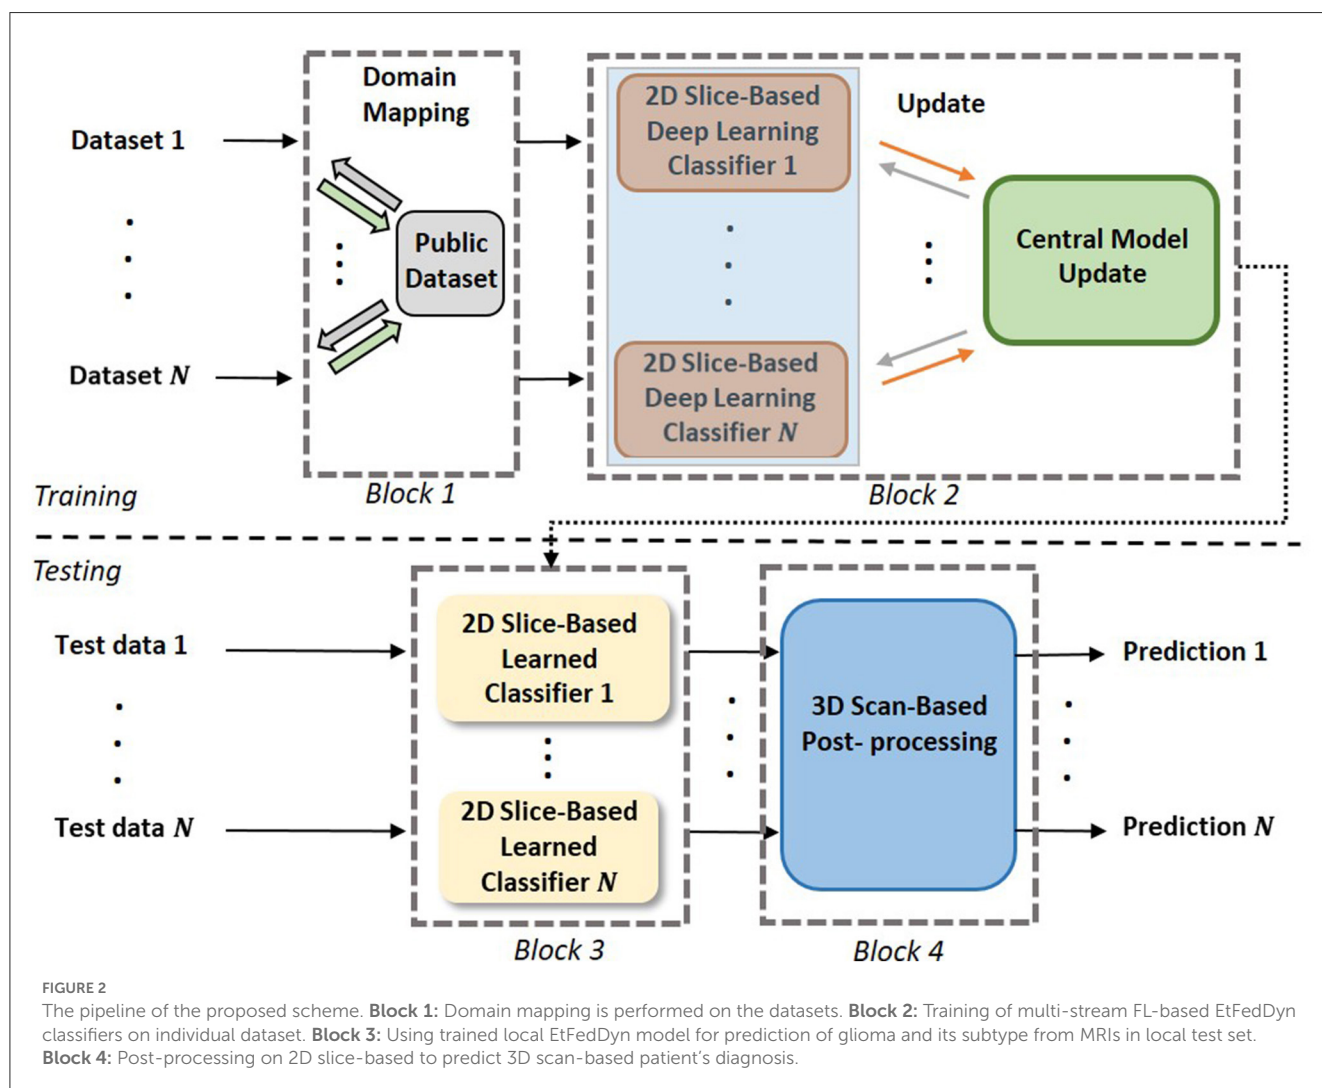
Dataset 1

Dataset $N$

Domain Mapping

Public Dataset

Block 1

2D Slice-Based Deep Learning Classifier 1

2D Slice-Based Deep Learning Classifier $N$

Update

Central Model Update

Block 2

Training

Testing

Test data 1

Test data $N$

2D Slice-Based Learned Classifier 1

2D Slice-Based Learned Classifier $N$

Block 3

3D Scan-Based Post- processing

Block 4

Prediction 1

Prediction $N$

FIGURE 2
The pipeline of the proposed scheme. **Block 1:** Domain mapping is performed on the datasets. **Block 2:** Training of multi-stream FL-based EtFedDyn classifiers on individual dataset. **Block 3:** Using trained local EtFedDyn model for prediction of glioma and its subtype from MRIs in local test set. **Block 4:** Post-processing on 2D slice-based to predict 3D scan-based patient's diagnosis.